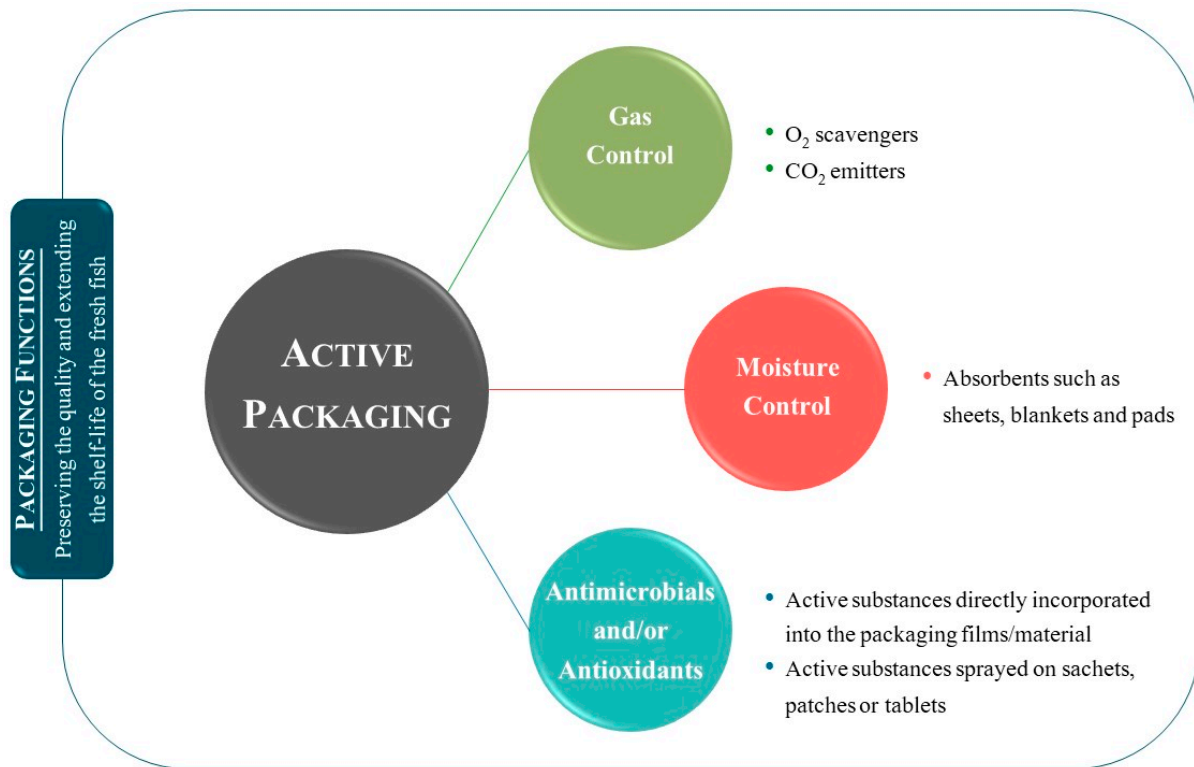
PACKAGING FUNCTIONS
Preserving the quality and extending the shelf-life of the fresh fish

ACTIVE PACKAGING

Gas Control

- $O_2$ scavengers
- $CO_2$ emitters

Moisture Control

- Absorbents such as sheets, blankets and pads

Antimicrobials and/or Antioxidants

- Active substances directly incorporated into the packaging films/material
- Active substances sprayed on sachets, patches or tablets